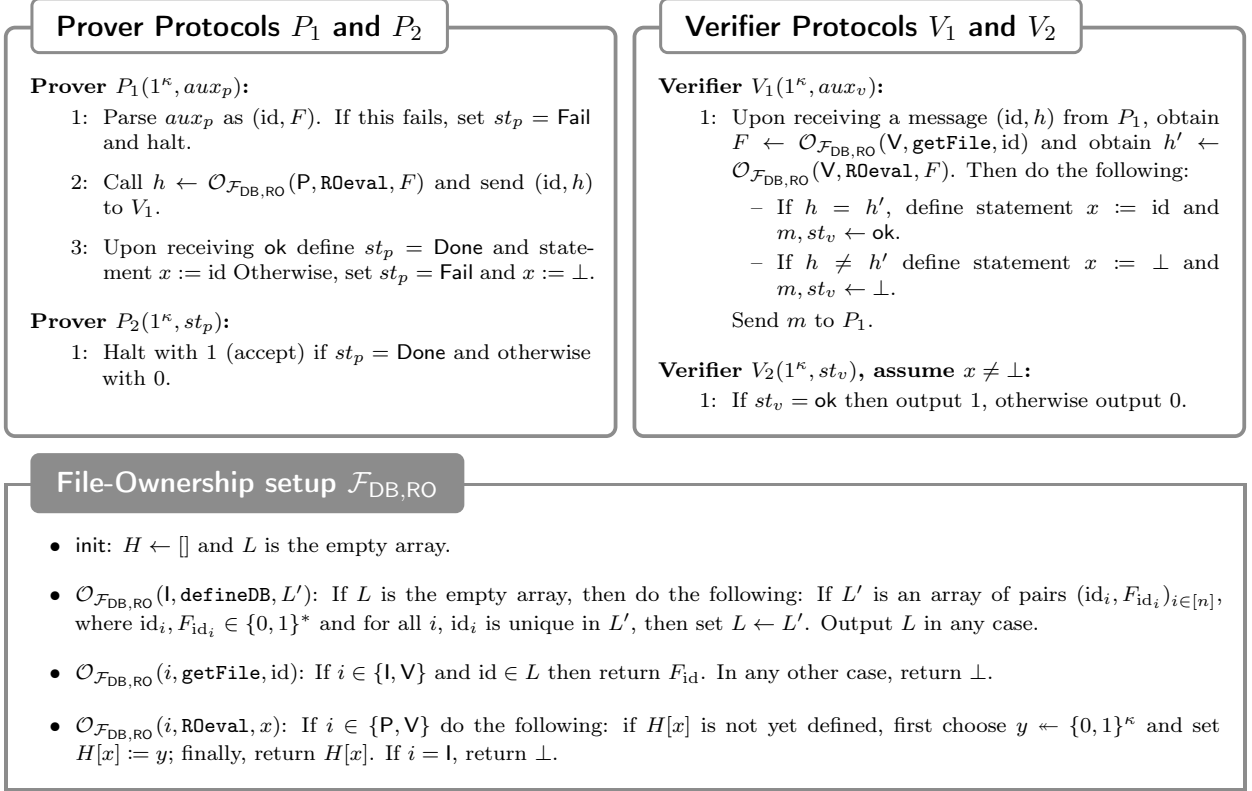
Prover Protocols $P_1$ and $P_2$

**Prover** $P_1(1^\kappa, aux_p)$:

1: Parse $aux_p$ as $(\text{id}, F)$. If this fails, set $st_p = \mathsf{Fail}$ and halt.

2: Call $h \leftarrow \mathcal{O}_{\mathcal{F}_{\mathsf{DB,RO}}}(\mathsf{P}, \texttt{ROeval}, F)$ and send $(\text{id}, h)$ to $V_1$.

3: Upon receiving $\mathsf{ok}$ define $st_p = \mathsf{Done}$ and statement $x := \text{id}$ Otherwise, set $st_p = \mathsf{Fail}$ and $x := \bot$.

**Prover** $P_2(1^\kappa, st_p)$:

1: Halt with 1 (accept) if $st_p = \mathsf{Done}$ and otherwise with 0.

Verifier Protocols $V_1$ and $V_2$

**Verifier** $V_1(1^\kappa, aux_v)$:

1: Upon receiving a message $(\text{id}, h)$ from $P_1$, obtain $F \leftarrow \mathcal{O}_{\mathcal{F}_{\mathsf{DB,RO}}}(\mathsf{V}, \texttt{getFile}, \text{id})$ and obtain $h' \leftarrow \mathcal{O}_{\mathcal{F}_{\mathsf{DB,RO}}}(\mathsf{V}, \texttt{ROeval}, F)$. Then do the following:

– If $h = h'$, define statement $x := \text{id}$ and $m, st_v \leftarrow \mathsf{ok}$.

– If $h \neq h'$ define statement $x := \bot$ and $m, st_v \leftarrow \bot$.

Send $m$ to $P_1$.

**Verifier** $V_2(1^\kappa, st_v)$**, assume** $x \neq \bot$:

1: If $st_v = \mathsf{ok}$ then output 1, otherwise output 0.

File-Ownership setup $\mathcal{F}_{\mathsf{DB,RO}}$

• init: $H \leftarrow []$ and $L$ is the empty array.

• $\mathcal{O}_{\mathcal{F}_{\mathsf{DB,RO}}}(\mathsf{I}, \texttt{defineDB}, L')$: If $L$ is the empty array, then do the following: If $L'$ is an array of pairs $(\text{id}_i, F_{\text{id}_i})_{i\in[n]}$, where $\text{id}_i, F_{\text{id}_i} \in \{0,1\}^*$ and for all $i$, $\text{id}_i$ is unique in $L'$, then set $L \leftarrow L'$. Output $L$ in any case.

• $\mathcal{O}_{\mathcal{F}_{\mathsf{DB,RO}}}(i, \texttt{getFile}, \text{id})$: If $i \in \{\mathsf{I}, \mathsf{V}\}$ and $\text{id} \in L$ then return $F_{\text{id}}$. In any other case, return $\bot$.

• $\mathcal{O}_{\mathcal{F}_{\mathsf{DB,RO}}}(i, \texttt{ROeval}, x)$: If $i \in \{\mathsf{P}, \mathsf{V}\}$ do the following: if $H[x]$ is not yet defined, first choose $y \twoheadleftarrow \{0,1\}^\kappa$ and set $H[x] := y$; finally, return $H[x]$. If $i = \mathsf{I}$, return $\bot$.